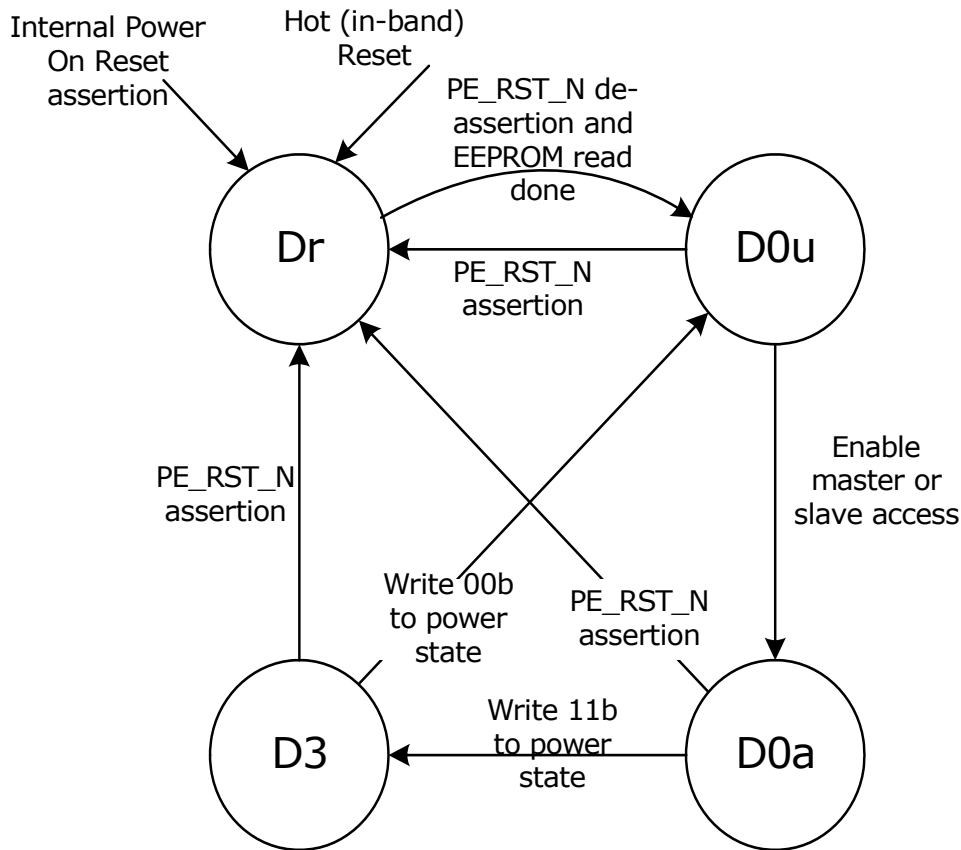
Internal Power On Reset assertion

Hot (in-band) Reset

PE_RST_N de-assertion and EEPROM read done

Dr

D0u

PE_RST_N assertion

Enable master or slave access

PE_RST_N assertion

Write 00b to power state

PE_RST_N assertion

D3

Write 11b to power state

D0a